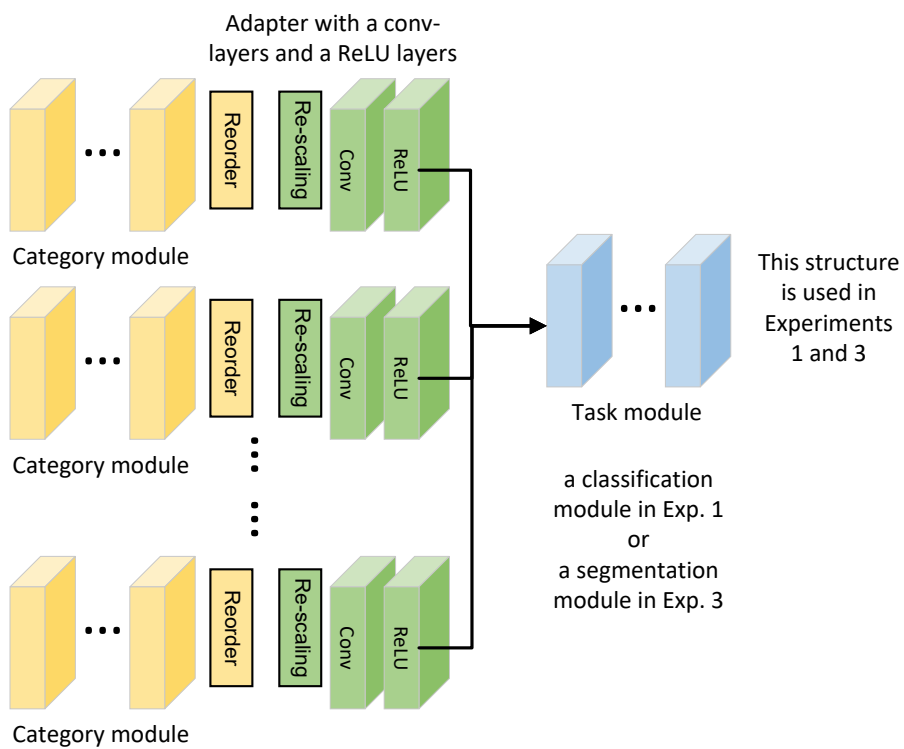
Adapter with a conv-layers and a ReLU layers

Reorder
Re-scaling
Conv
ReLU

Category module

Reorder
Re-scaling
Conv
ReLU

Category module

Reorder
Re-scaling
Conv
ReLU

Category module

Task module

This structure is used in Experiments 1 and 3

a classification module in Exp. 1 or a segmentation module in Exp. 3